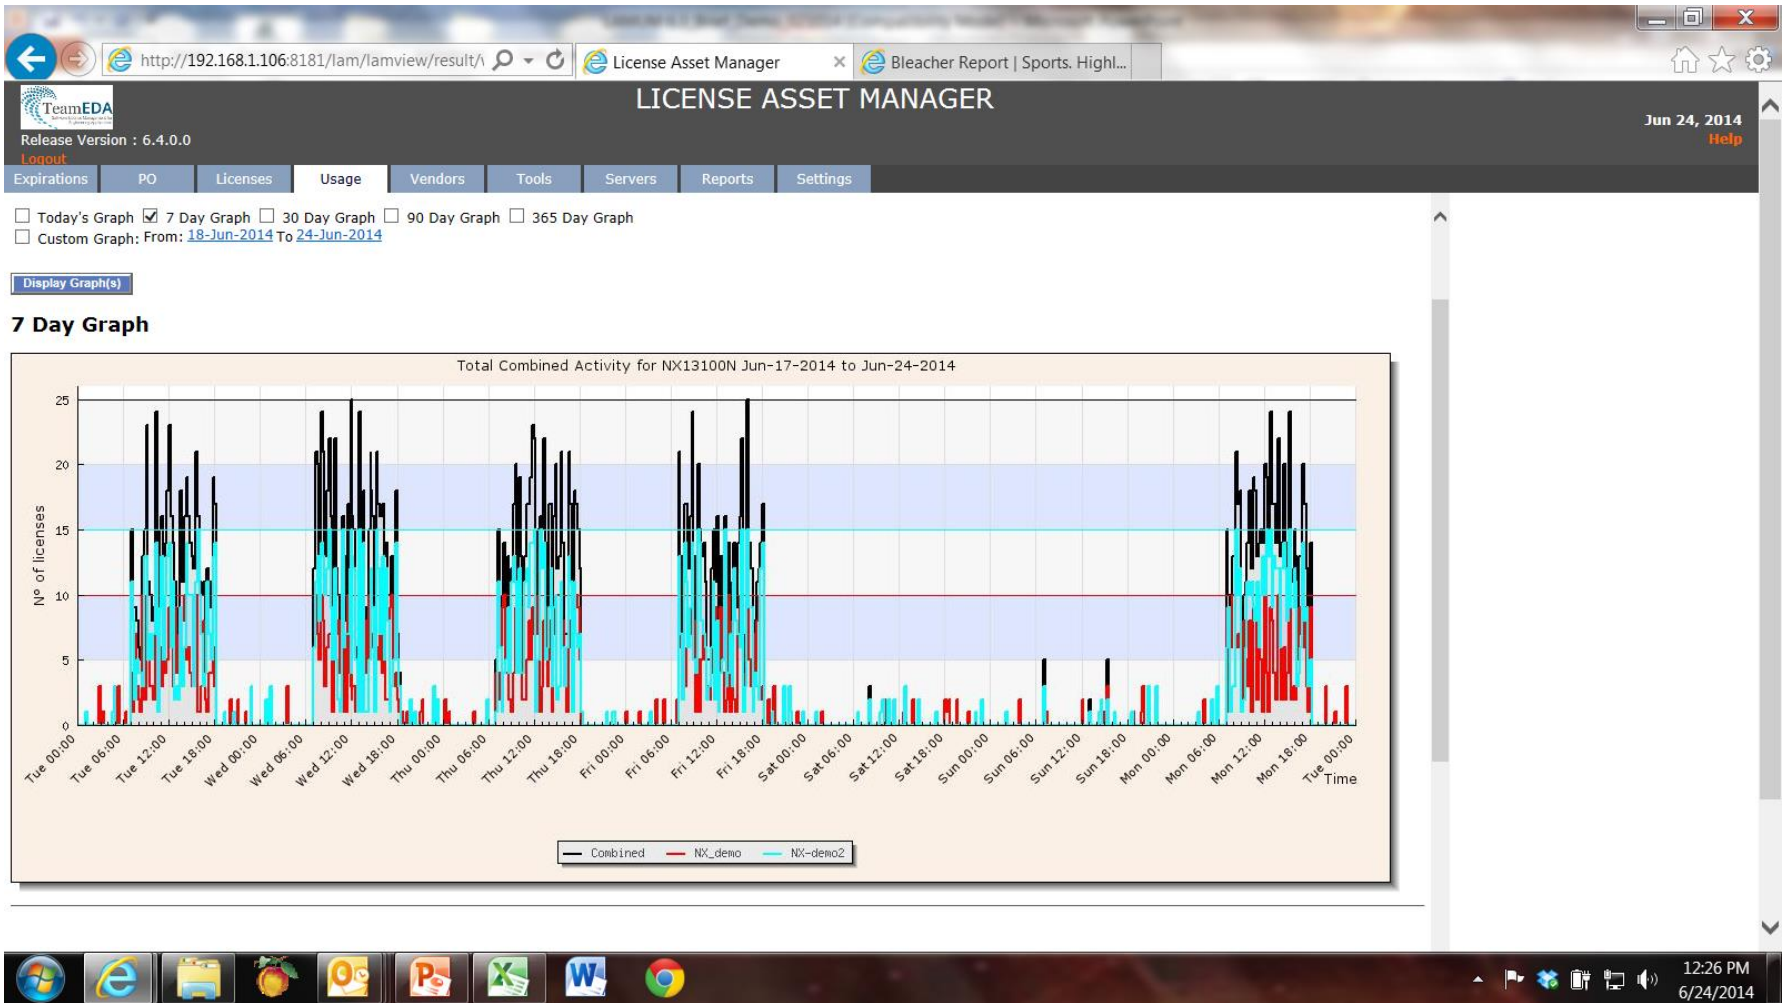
http://192.168.1.106:8181/lam/lamview/result/\

License Asset Manager

Bleacher Report | Sports. Highl...

TeamEDA

Release Version : 6.4.0.0

Logout

LICENSE ASSET MANAGER

Jun 24, 2014

Help

Expirations | PO | Licenses | Usage | Vendors | Tools | Servers | Reports | Settings

☐ Today's Graph ☑ 7 Day Graph ☐ 30 Day Graph ☐ 90 Day Graph ☐ 365 Day Graph

☐ Custom Graph: From: 18-Jun-2014 To 24-Jun-2014

Display Graph(s)

7 Day Graph

Total Combined Activity for NX13100N Jun-17-2014 to Jun-24-2014

Nº of licenses

0 5 10 15 20 25

Tue 00:00 Tue 06:00 Tue 12:00 Tue 18:00 Wed 00:00 Wed 06:00 Wed 12:00 Wed 18:00 Thu 00:00 Thu 06:00 Thu 12:00 Thu 18:00 Fri 00:00 Fri 06:00 Fri 12:00 Fri 18:00 Sat 00:00 Sat 06:00 Sat 12:00 Sat 18:00 Sun 00:00 Sun 06:00 Sun 12:00 Sun 18:00 Mon 00:00 Mon 06:00 Mon 12:00 Mon 18:00 Tue 00:00

Time

Combined NX_demo NX-demo2

12:26 PM
6/24/2014